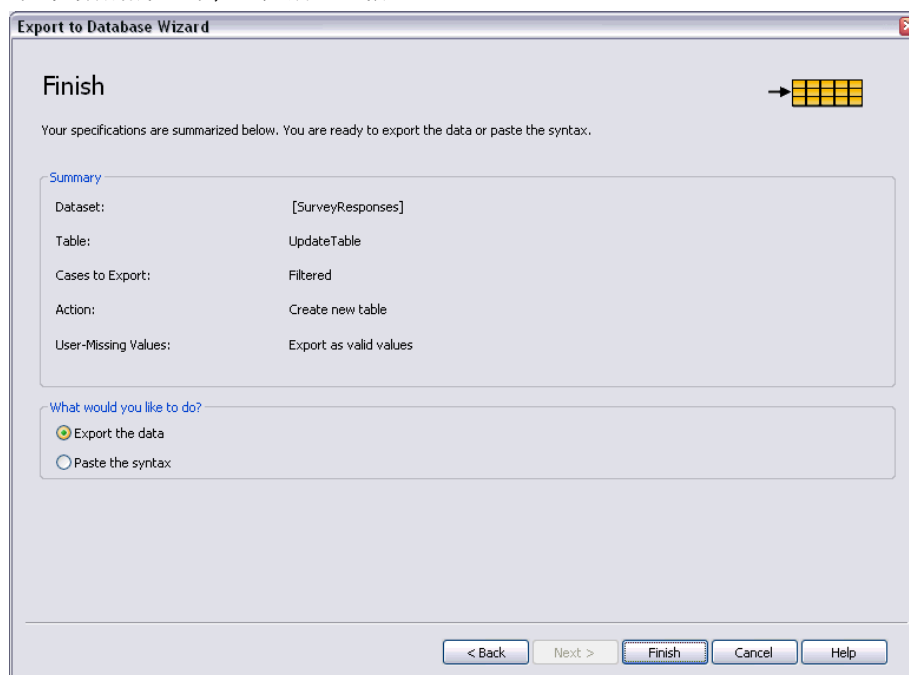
Export to Database Wizard

Finish

Your specifications are summarized below. You are ready to export the data or paste the syntax.

Summary

| | |
|---|---|
| Dataset: | [SurveyResponses] |
| Table: | UpdateTable |
| Cases to Export: | Filtered |
| Action: | Create new table |
| User-Missing Values: | Export as valid values |

What would you like to do?

Export the data

Paste the syntax

< Back Next > Finish Cancel Help